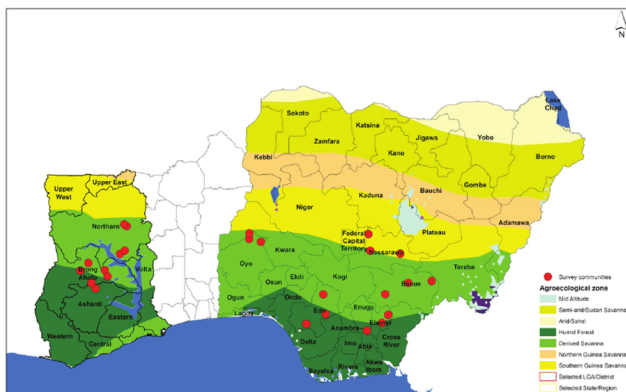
N

Lake Chad
Sokoto
Katsina
Yobe
Zamfara
Jigawa
Kano
Borno
Kebbi
Bauchi
Gombe
Kaduna
Upper West
Upper East
Niger
Adamawa
Northern
Federal Capital Territory
Plateau
Nassarawa
Kwara
Taraba
Brong Ahafo
Volta
Oyo
Ekiti
Kogi
Benue
Osun
Ashanti
Eastern
Ogun
Ondo
Enugu
Lagos
Edo
Ebonyi
Western
Central
Anambra
Cross River
Delta
Imo
Abia
Akwa Ibom
Bayelsa
Rivers

Survey communities
Agroecological zone
Mid Altitude
Semi arid/Sudan Savanna
Arid/Sahel
Humid Forest
Derived Savanna
Northern Guinea Savanna
Southern Guinea Savanna
Selected LGA/District
Selected State/Region